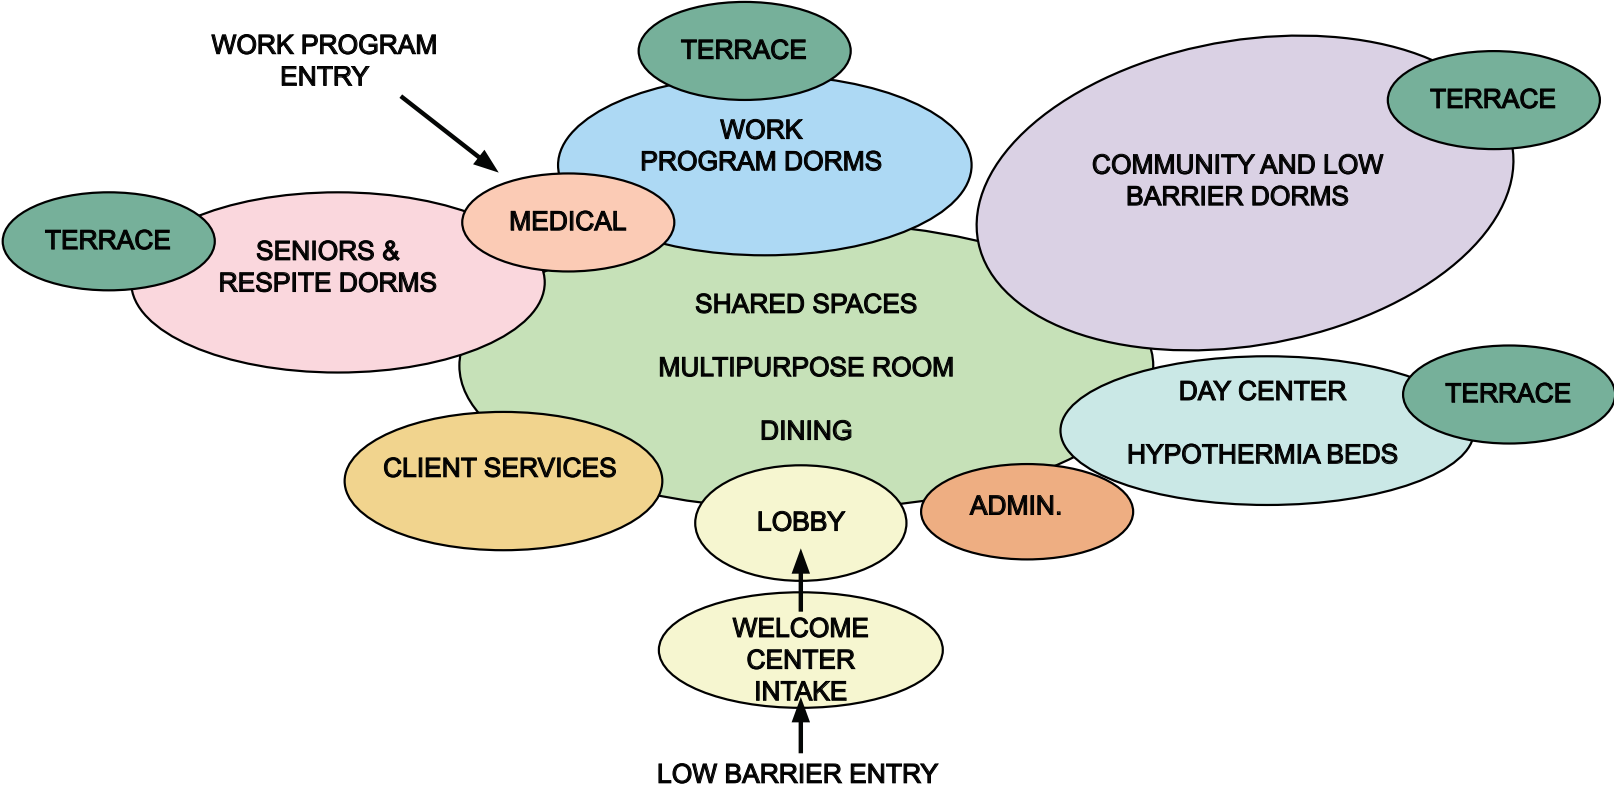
WORK PROGRAM ENTRY

TERRACE

WORK PROGRAM DORMS

TERRACE

COMMUNITY AND LOW BARRIER DORMS

TERRACE

MEDICAL

SENIORS & RESPITE DORMS

SHARED SPACES

MULTIPURPOSE ROOM

DINING

DAY CENTER

TERRACE

HYPOTHERMIA BEDS

CLIENT SERVICES

LOBBY

ADMIN.

WELCOME CENTER INTAKE

LOW BARRIER ENTRY